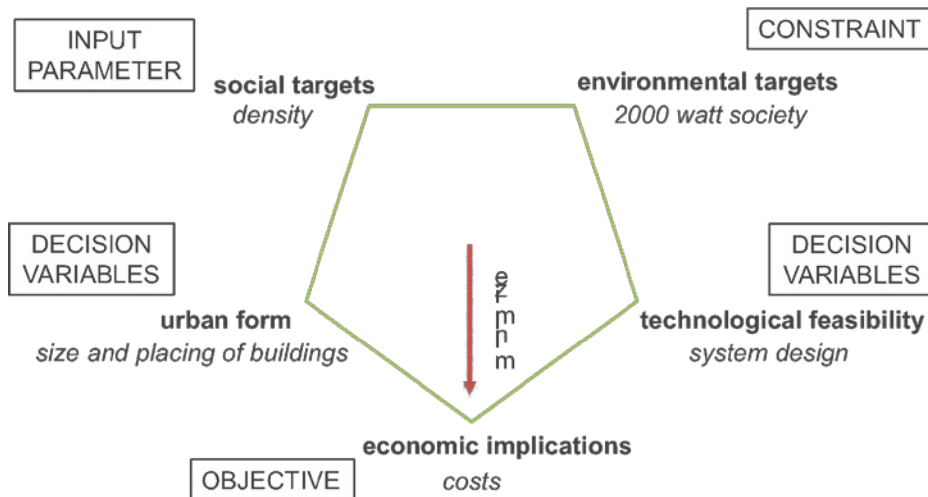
INPUT PARAMETER

CONSTRAINT

social targets
density

environmental targets
2000 watt society

DECISION VARIABLES

DECISION VARIABLES

e
z
m
n
m

urban form
size and placing of buildings

technological feasibility
system design

economic implications
costs

OBJECTIVE